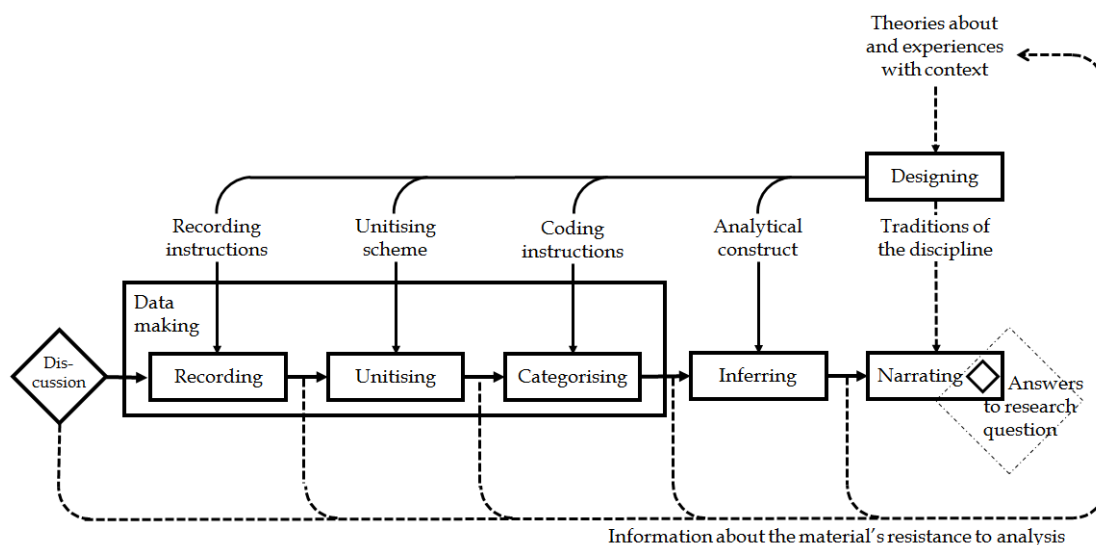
Theories about and experiences with context

Designing

Recording instructions

Unitising scheme

Coding instructions

Analytical construct

Traditions of the discipline

Data making

Dis-cussion

Recording

Unitising

Categorising

Inferring

Narrating

Answers to research question

Information about the material's resistance to analysis